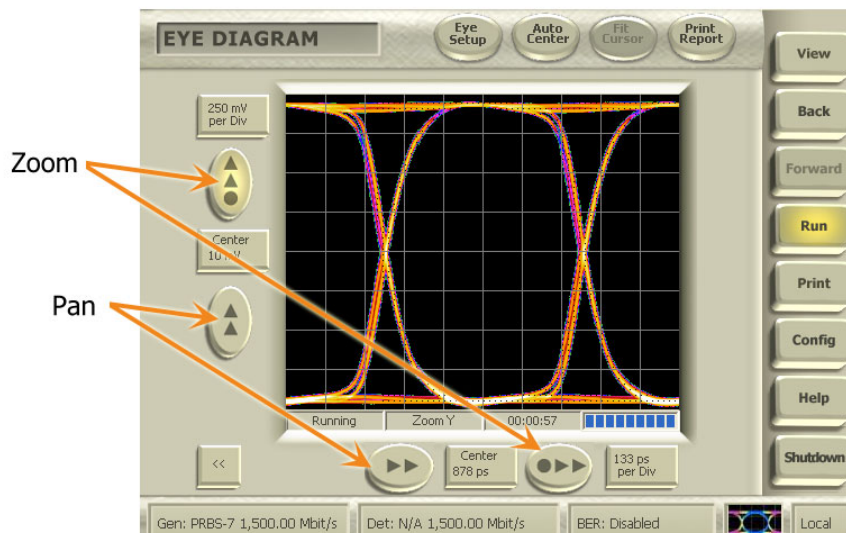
EYE DIAGRAM

Eye Setup

Auto Center

Fit Cursor

Print Report

View

Back

Forward

Run

Print

Config

Help

Shutdown

250 mV per Div

Zoom

Center 10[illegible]V

Pan

Running

Zoom Y

00:00:57

<<

Center 878 ps

133 ps per Div

Gen: PRBS-7 1,500.00 Mbit/s

Det: N/A 1,500.00 Mbit/s

BER: Disabled

Local